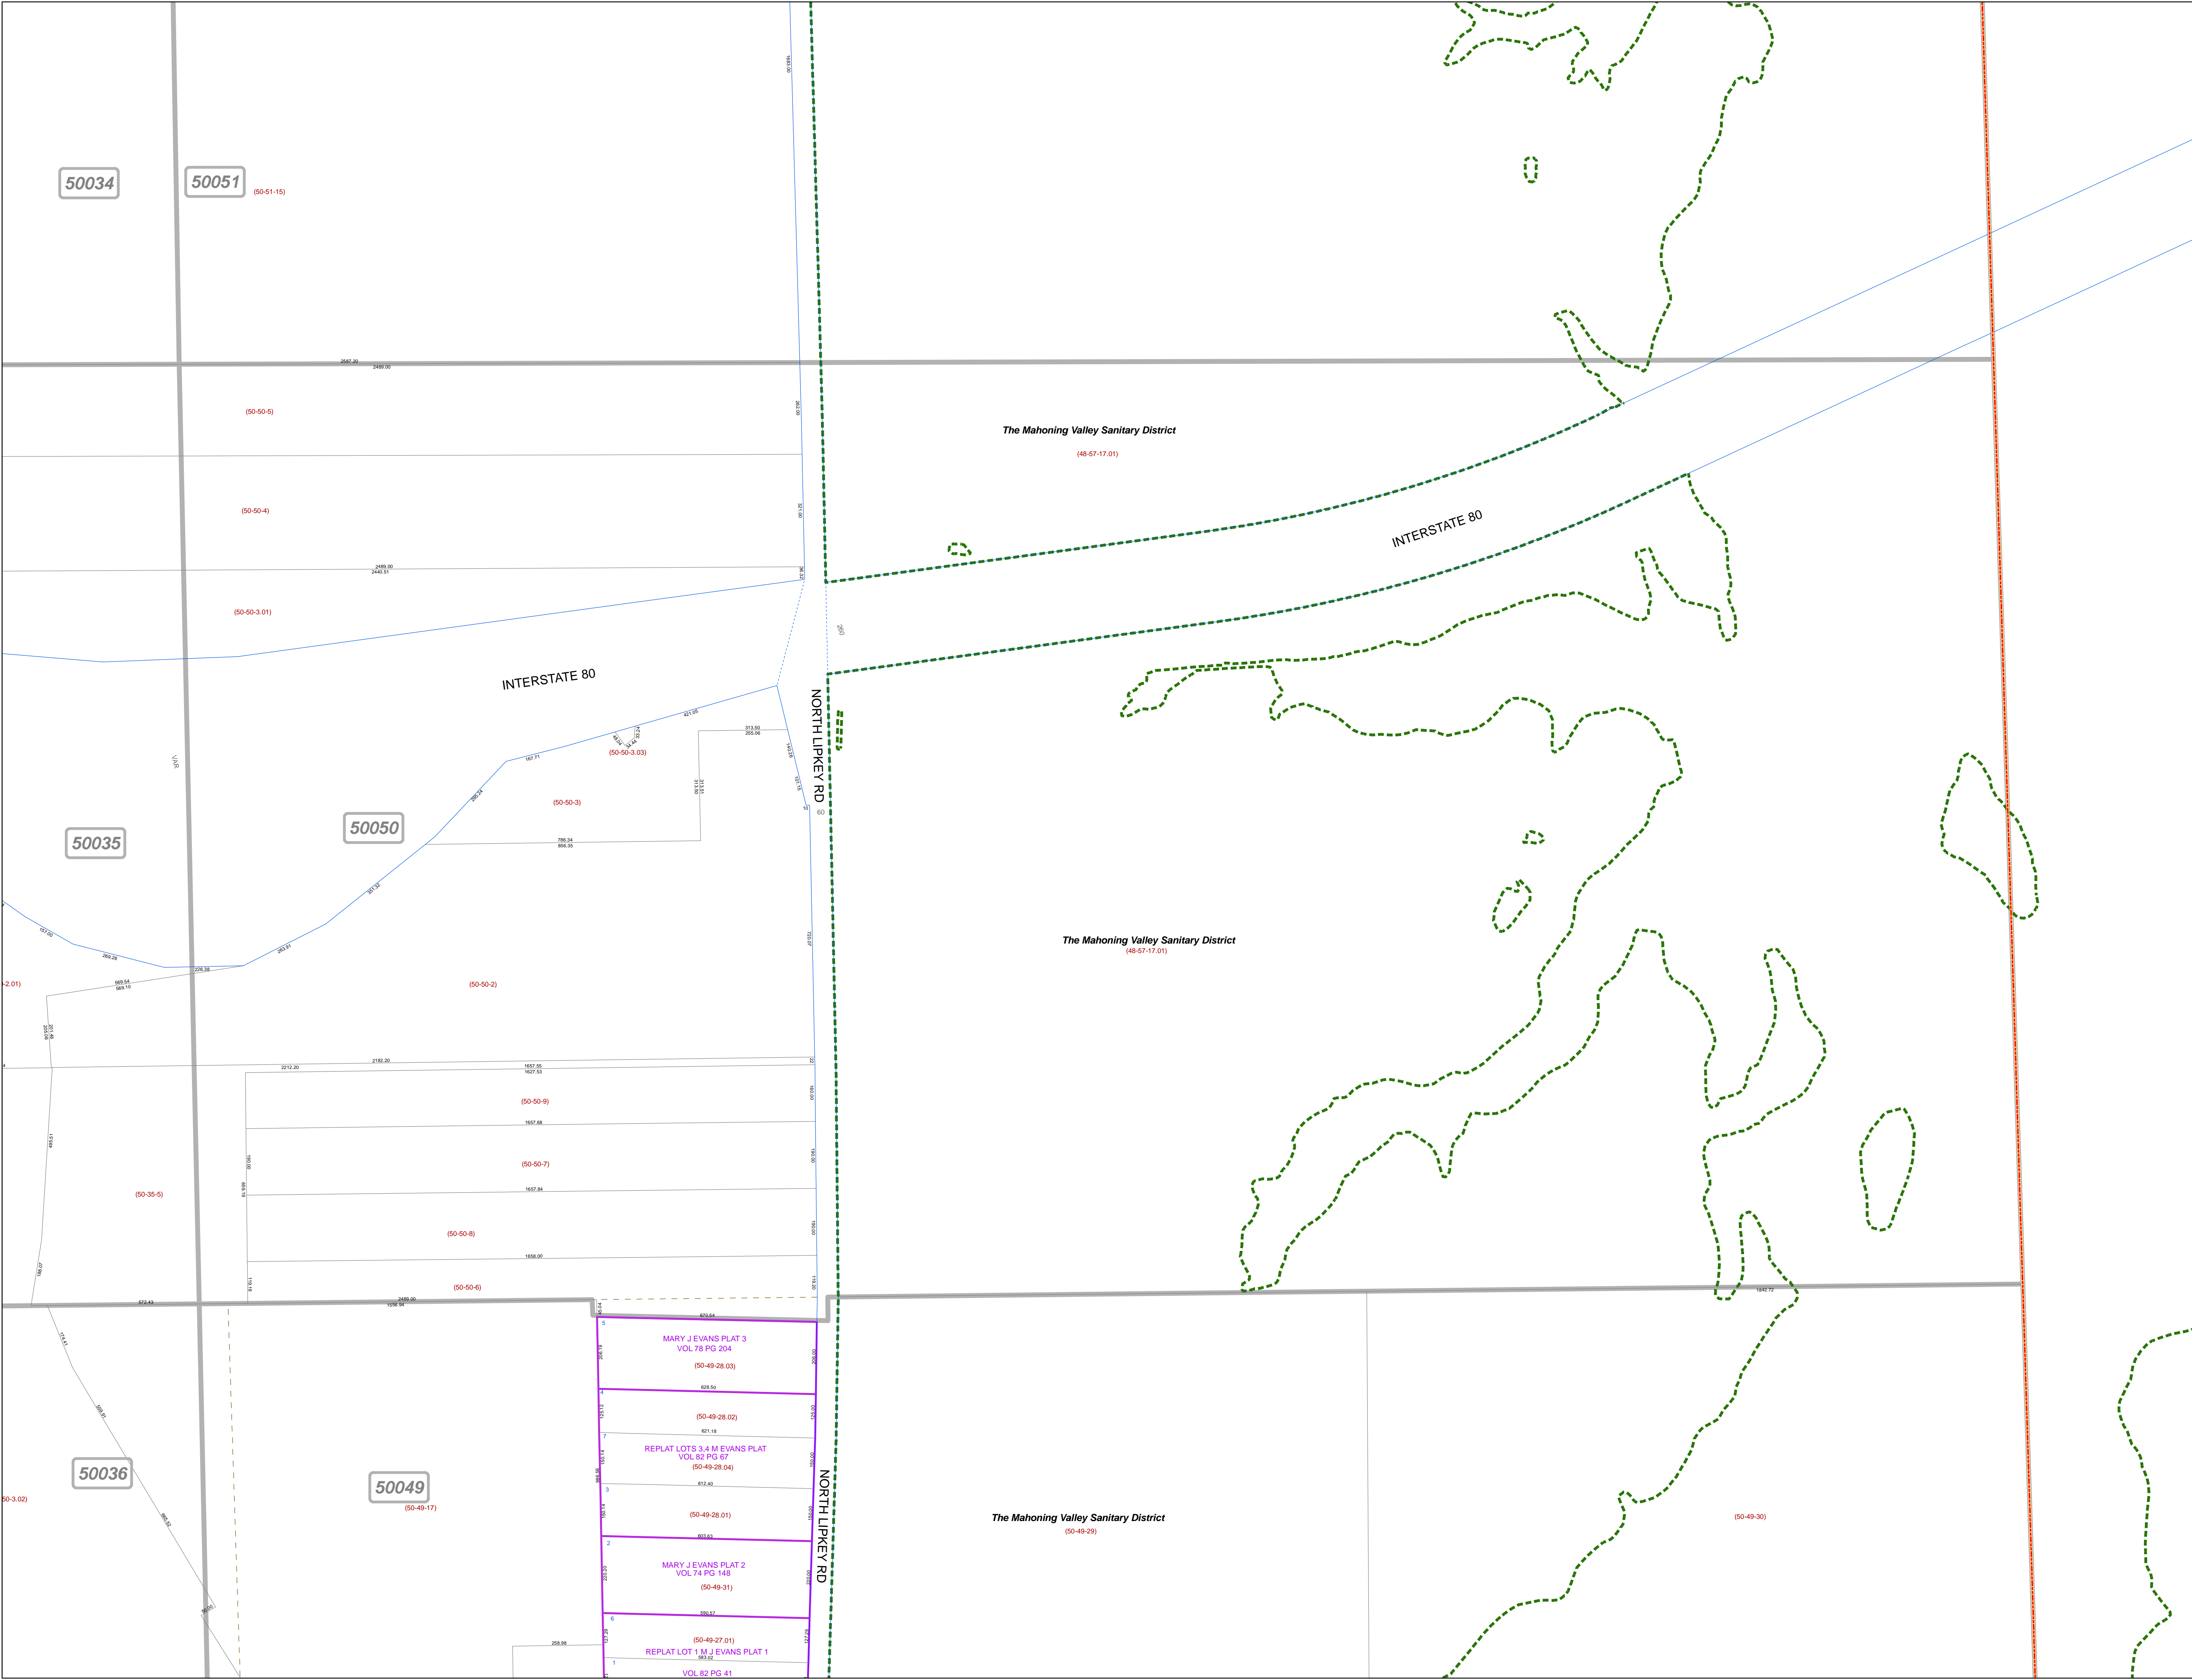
50034

50051
(50-51-15)

(50-50-5)

(50-50-4)

(50-50-3.01)

INTERSTATE 80

The Mahoning Valley Sanitary District
(48-57-17.01)

INTERSTATE 80

NORTH LIPKEY RD

(50-50-3.03)

(50-50-3)

50035

50050

The Mahoning Valley Sanitary District
(48-57-17.01)

-2.01)

(50-50-2)

(50-50-9)

(50-50-7)

(50-35-5)

(50-50-8)

(50-50-6)

MARY J EVANS PLAT 3
VOL 78 PG 204
(50-49-28.03)

(50-49-28.02)

REPLAT LOTS 3,4 M EVANS PLAT
VOL 82 PG 67
(50-49-28.04)

50036

50049
(50-49-17)

50-3.02)

(50-49-28.01)

The Mahoning Valley Sanitary District
(50-49-29)

(50-49-30)

NORTH LIPKEY RD

MARY J EVANS PLAT 2
VOL 74 PG 148
(50-49-31)

(50-49-27.01)
REPLAT LOT 1 M J EVANS PLAT 1
VOL 82 PG 41